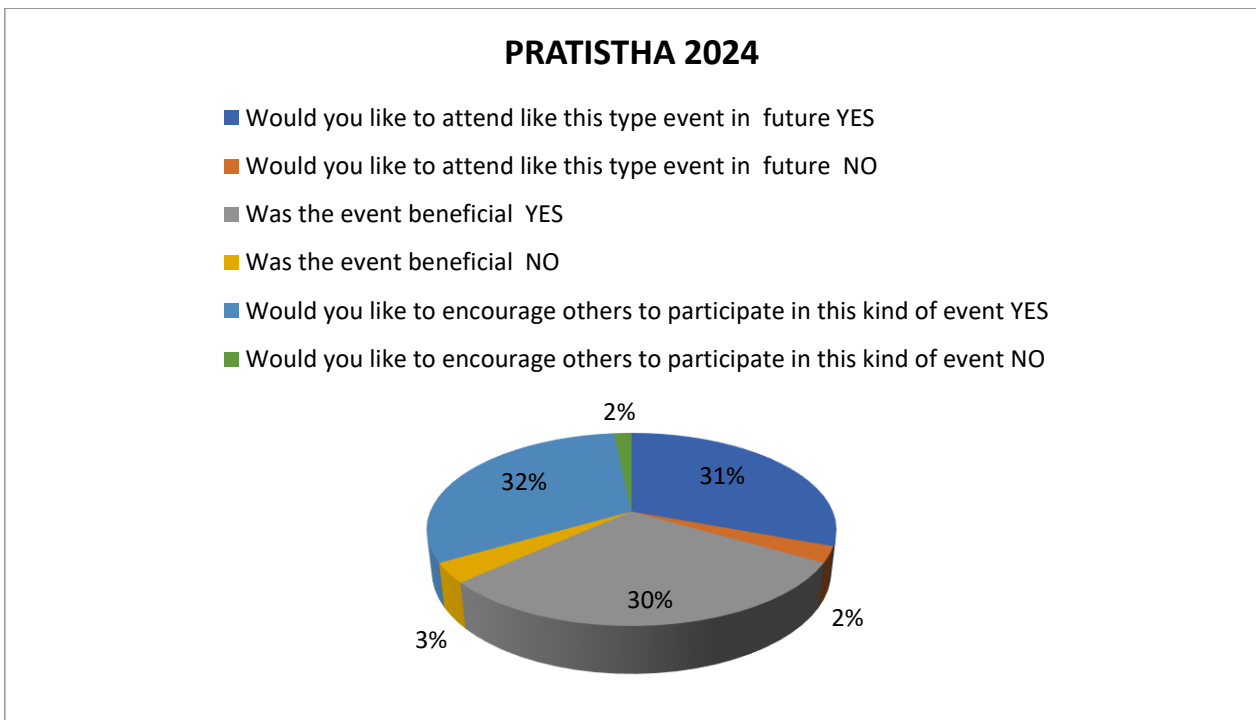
PRATISTHA 2024

Would you like to attend like this type event in future YES

Would you like to attend like this type event in future NO

Was the event beneficial YES

Was the event beneficial NO

Would you like to encourage others to participate in this kind of event YES

Would you like to encourage others to participate in this kind of event NO

2%

32%

31%

30%

2%

3%